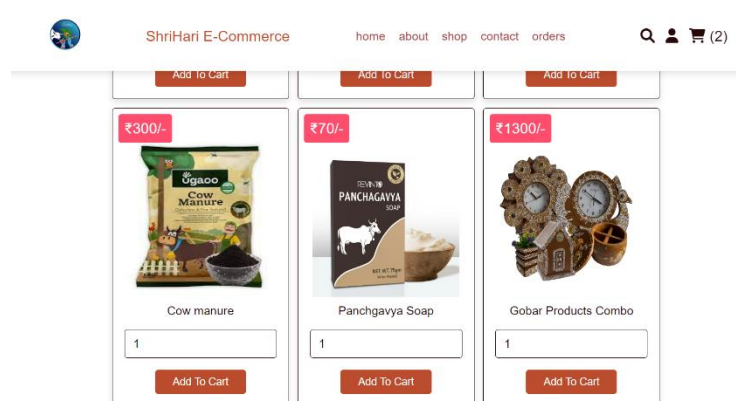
ShriHari E-Commerce

home about shop contact orders

(2)

Add To Cart

Add To Cart

Add To Cart

₹300/-

ugaoo

Cow Manure

Cow manure

1

Add To Cart

₹70/-

PANCHAGAVYA SOAP

Panchgavya Soap

1

Add To Cart

₹1300/-

Gobar Products Combo

1

Add To Cart